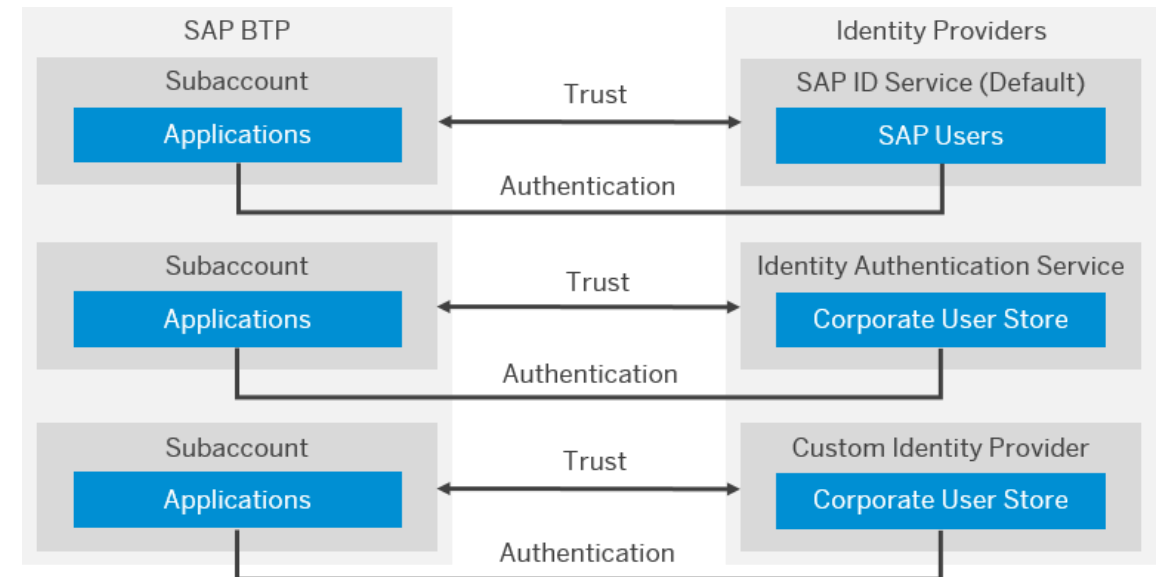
SAP BTP

Identity Providers

Subaccount

Applications

Trust

SAP ID Service (Default)

SAP Users

Authentication

Subaccount

Applications

Trust

Identity Authentication Service

Corporate User Store

Authentication

Subaccount

Applications

Trust

Custom Identity Provider

Corporate User Store

Authentication